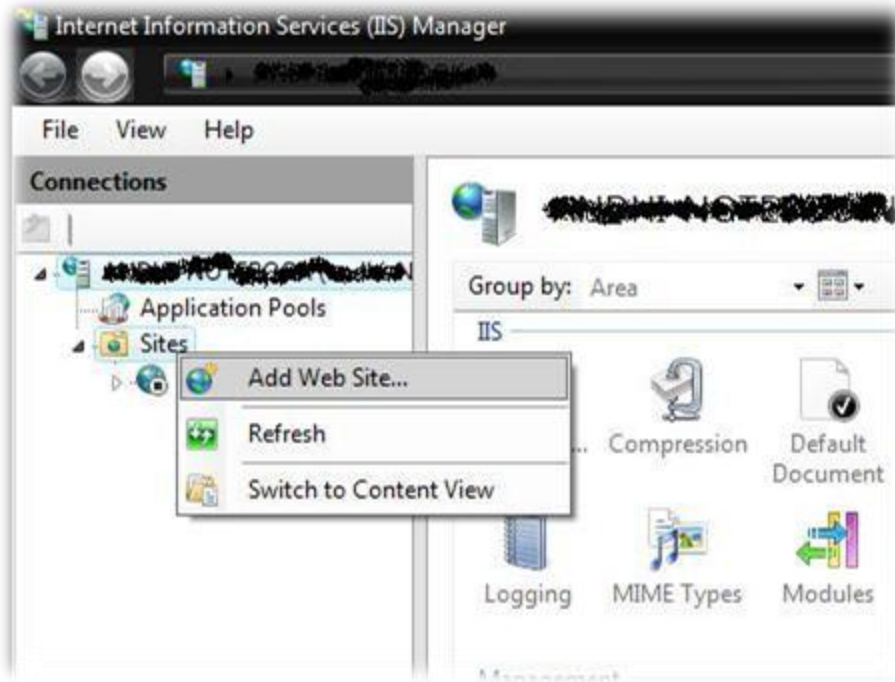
Internet Information Services (IIS) Manager

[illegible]

File View Help

Connections

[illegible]

Application Pools

Sites

Add Web Site...

Refresh

Switch to Content View

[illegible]

Group by: Area

IIS

... Compression Default Document

Logging MIME Types Modules

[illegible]